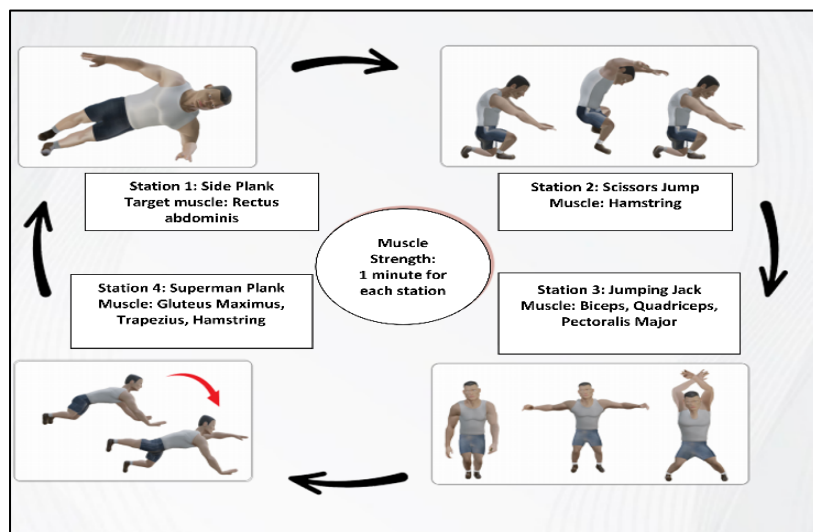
Station 1: Side Plank
Target muscle: Rectus abdominis

Station 2: Scissors Jump
Muscle: Hamstring

Muscle Strength:
1 minute for each station

Station 4: Superman Plank
Muscle: Gluteus Maximus, Trapezius, Hamstring

Station 3: Jumping Jack
Muscle: Biceps, Quadriceps, Pectoralis Major